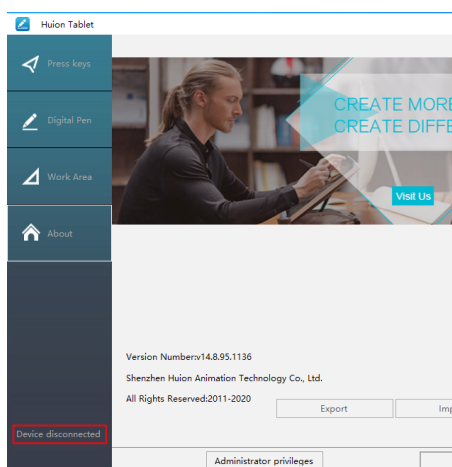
Huion Tablet

Press keys

Digital Pen

Work Area

About

CREATE MORE
CREATE DIFFE

Visit Us

Version Number:v14.8.95.1136

Shenzhen Huion Animation Technology Co., Ltd.

All Rights Reserved:2011-2020

Export

Im

Device disconnected

Administrator privileges